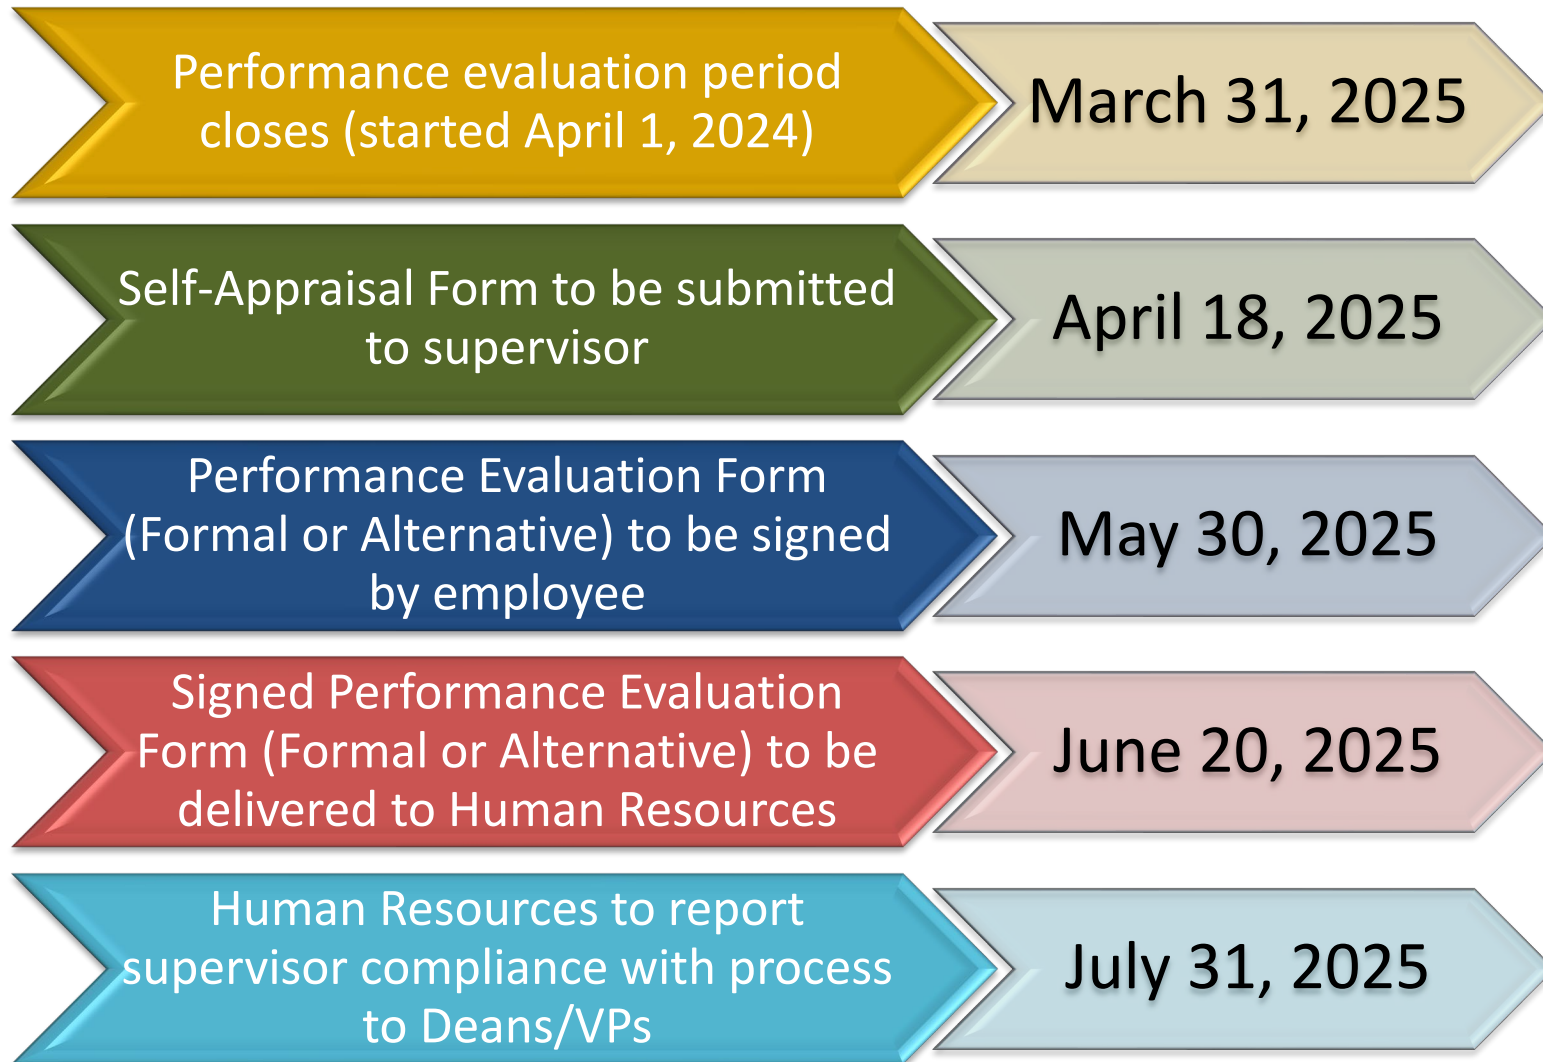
Performance evaluation period closes (started April 1, 2024)

March 31, 2025

Self-Appraisal Form to be submitted to supervisor

April 18, 2025

Performance Evaluation Form (Formal or Alternative) to be signed by employee

May 30, 2025

Signed Performance Evaluation Form (Formal or Alternative) to be delivered to Human Resources

June 20, 2025

Human Resources to report supervisor compliance with process to Deans/VPs

July 31, 2025